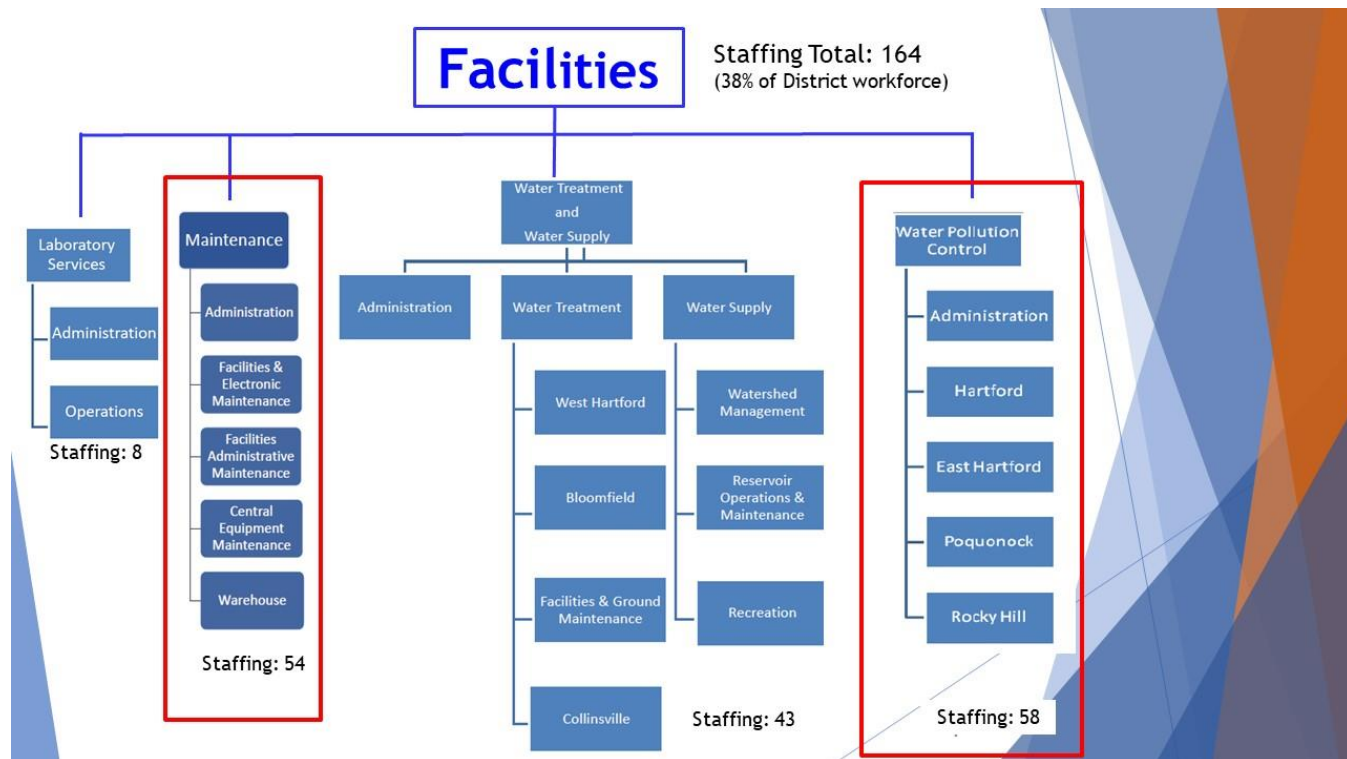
Facilities

Staffing Total: 164
(38% of District workforce)

Laboratory Services

Administration

Operations

Staffing: 8

Maintenance

Administration

Facilities & Electronic Maintenance

Facilities Administrative Maintenance

Central Equipment Maintenance

Warehouse

Staffing: 54

Water Treatment and Water Supply

Administration

Water Treatment

West Hartford

Bloomfield

Facilities & Ground Maintenance

Collinsville

Water Supply

Watershed Management

Reservoir Operations & Maintenance

Recreation

Staffing: 43

Water Pollution Control

Administration

Hartford

East Hartford

Poquonock

Rocky Hill

Staffing: 58